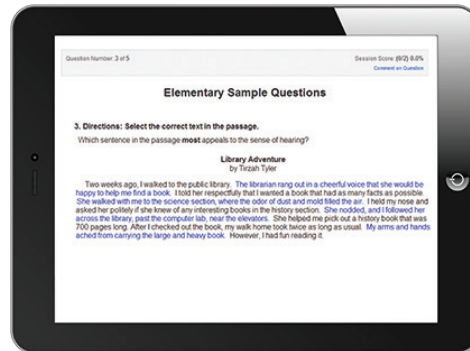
Question Number: 3 of 5

Session Score: (0/2) 0.0%
Comment on Question

Elementary Sample Questions

3. Directions: Select the correct text in the passage.

Which sentence in the passage **most** appeals to the sense of hearing?

Library Adventure
by Tirzah Tyler

Two weeks ago, I walked to the public library. The librarian rang out in a cheerful voice that she would be happy to help me find a book. I told her respectfully that I wanted a book that had as many facts as possible. She walked with me to the science section, where the odor of dust and mold filled the air. I held my nose and asked her politely if she knew of any interesting books in the history section. She nodded, and I followed her across the library, past the computer lab, near the elevators. She helped me pick out a history book that was 700 pages long. After I checked out the book, my walk home took twice as long as usual. My arms and hands ached from carrying the large and heavy book. However, I had fun reading it.